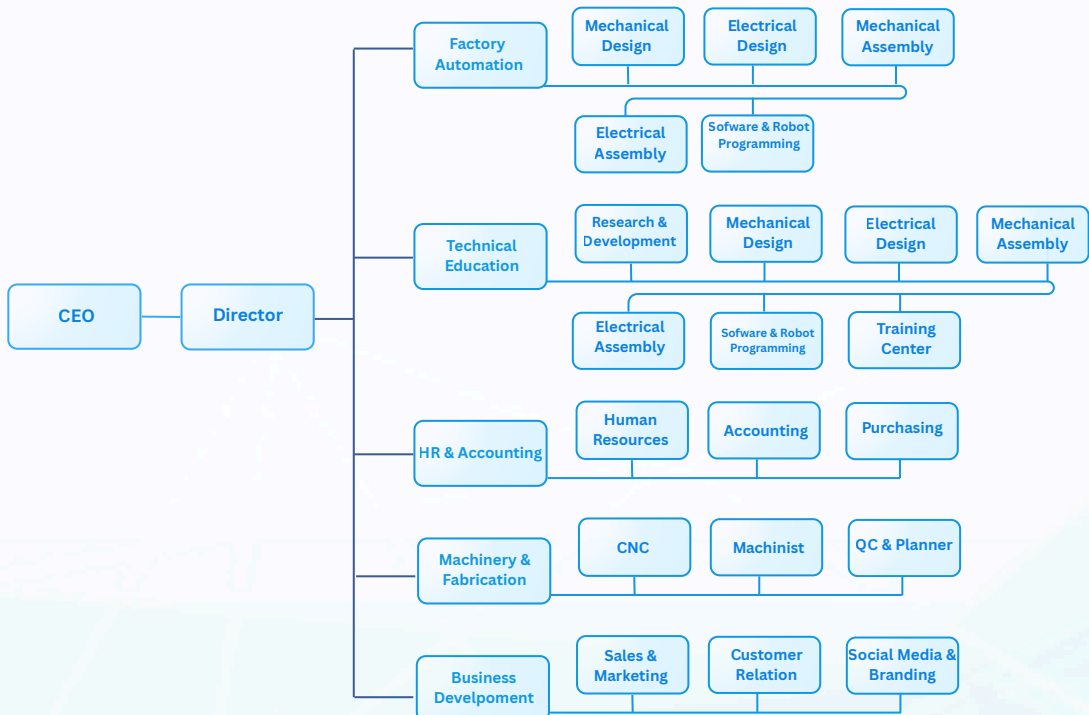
CEO

Director

Factory Automation

Mechanical Design

Electrical Design

Mechanical Assembly

Electrical Assembly

Sofware & Robot Programming

Technical Education

Research & Development

Mechanical Design

Electrical Design

Mechanical Assembly

Electrical Assembly

Sofware & Robot Programming

Training Center

HR & Accounting

Human Resources

Accounting

Purchasing

Machinery & Fabrication

CNC

Machinist

QC & Planner

Business Develpoment

Sales & Marketing

Customer Relation

Social Media & Branding